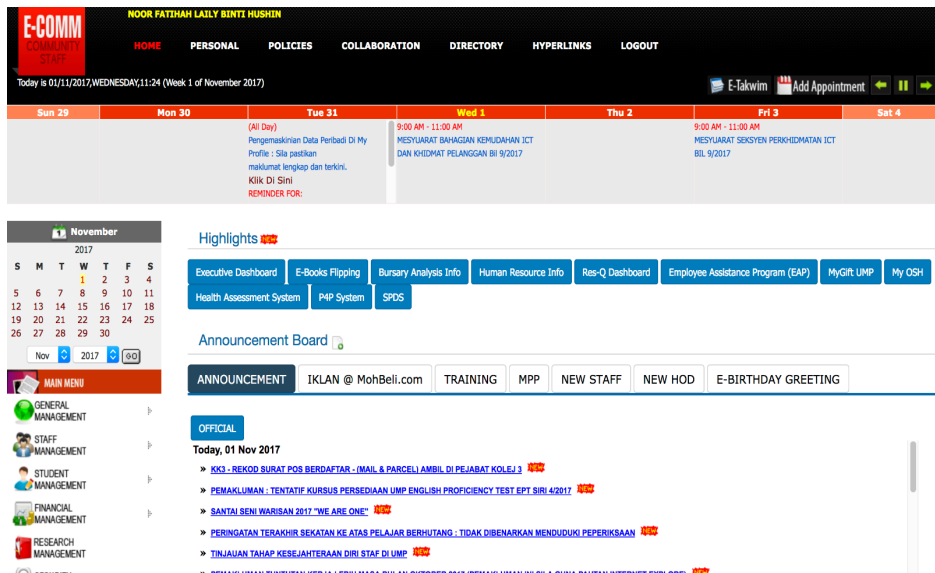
E-COMM COMMUNITY STAFF

NOOR FATIHAH LAILY BINTI HUSHIN

HOME PERSONAL POLICIES COLLABORATION DIRECTORY HYPERLINKS LOGOUT

Today is 01/11/2017,WEDNESDAY,11:24 (Week 1 of November 2017)

E-Takwim Add Appointment

| Sun 29 | Mon 30 | Tue 31 | Wed 1 | Thu 2 | Fri 3 | Sat 4 |
|---|---|---|---|---|---|---|
| | | (All Day) Pengemaskinian Data Peribadi Di My Profile : Sila pastikan maklumat lengkap dan terkini. Klik Di Sini REMINDER FOR: | 9:00 AM - 11:00 AM MESYUARAT BAHAGIAN KEMUDAHAN ICT DAN KHIDMAT PELANGGAN Bil 9/2017 | | 9:00 AM - 11:00 AM MESYUARAT SEKSYEN PERKHIDMATAN ICT BIL 9/2017 | |

November 2017

| S | M | T | W | T | F | S |
|---|---|---|---|---|---|---|
| | | | 1 | 2 | 3 | 4 |
| 5 | 6 | 7 | 8 | 9 | 10 | 11 |
| 12 | 13 | 14 | 15 | 16 | 17 | 18 |
| 19 | 20 | 21 | 22 | 23 | 24 | 25 |
| 26 | 27 | 28 | 29 | 30 | | |

Nov 2017 GO

MAIN MENU
GENERAL MANAGEMENT
STAFF MANAGEMENT
STUDENT MANAGEMENT
FINANCIAL MANAGEMENT
RESEARCH MANAGEMENT

Highlights NEW

Executive Dashboard E-Books Flipping Bursary Analysis Info Human Resource Info Res-Q Dashboard Employee Assistance Program (EAP) MyGift UMP My OSH Health Assessment System P4P System SPDS

Announcement Board

ANNOUNCEMENT IKLAN @ MohBeli.com TRAINING MPP NEW STAFF NEW HOD E-BIRTHDAY GREETING

OFFICIAL

Today, 01 Nov 2017

» KK3 - REKOD SURAT POS BERDAFTAR - (MAIL & PARCEL) AMBIL DI PEJABAT KOLEJ 3 NEW
» PEMAKLUMAN : TENTATIF KURSUS PERSEDIAAN UMP ENGLISH PROFICIENCY TEST EPT SIRI 4/2017 NEW
» SANTAI SENI WARISAN 2017 "WE ARE ONE" NEW
» PERINGATAN TERAKHIR SEKATAN KE ATAS PELAJAR BERHUTANG : TIDAK DIBENARKAN MENDUDUKI PEPERIKSAAN NEW
» TINJAUAN TAHAP KESEJAHTERAAN DIRI STAF DI UMP NEW
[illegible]